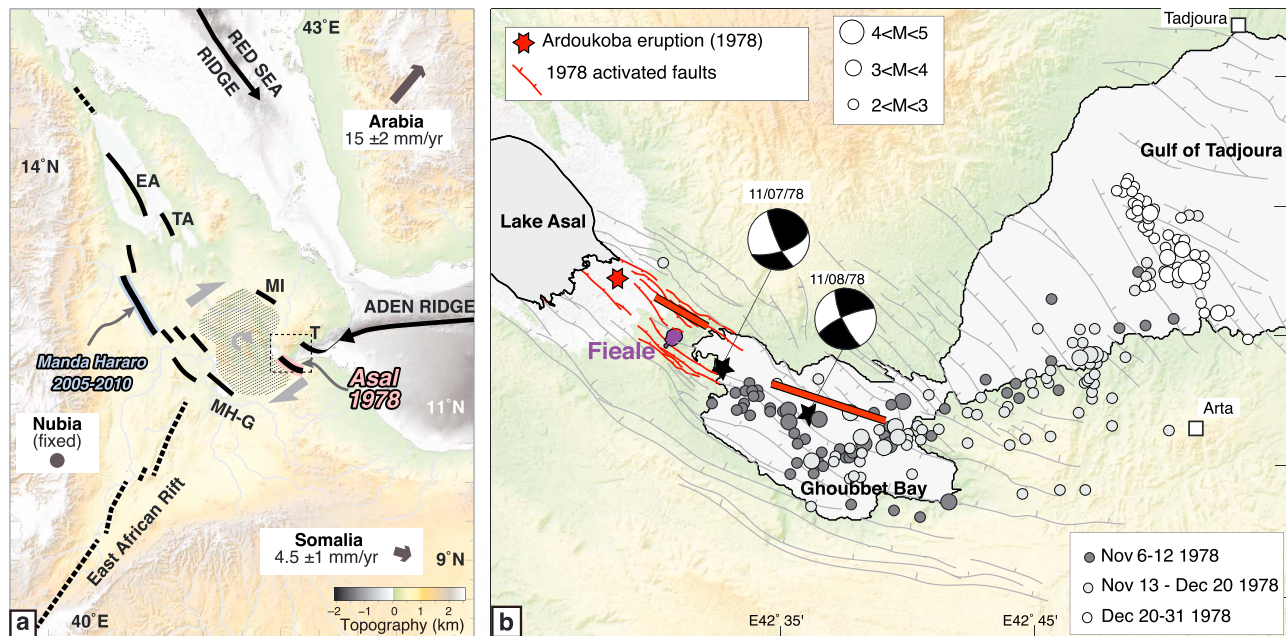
43°E
RED SEA RIDGE
Arabia
15 ±2 mm/yr
14°N
EA
TA
MI
ADEN RIDGE
T
Manda Hararo 2005-2010
Asal 1978
11°N
MH-G
Nubia (fixed)
East African Rift
Somalia
4.5 ±1 mm/yr
9°N
40°E
−2 −1 0 1 2
Topography (km)
a

Ardoukoba eruption (1978)
1978 activated faults
4<M<5
3<M<4
2<M<3
Tadjoura
Gulf of Tadjoura
Lake Asal
11/07/78
11/08/78
Fieale
Arta
Ghoubbet Bay
Nov 6-12 1978
Nov 13 - Dec 20 1978
Dec 20-31 1978
E42° 35'
E42° 45'
b